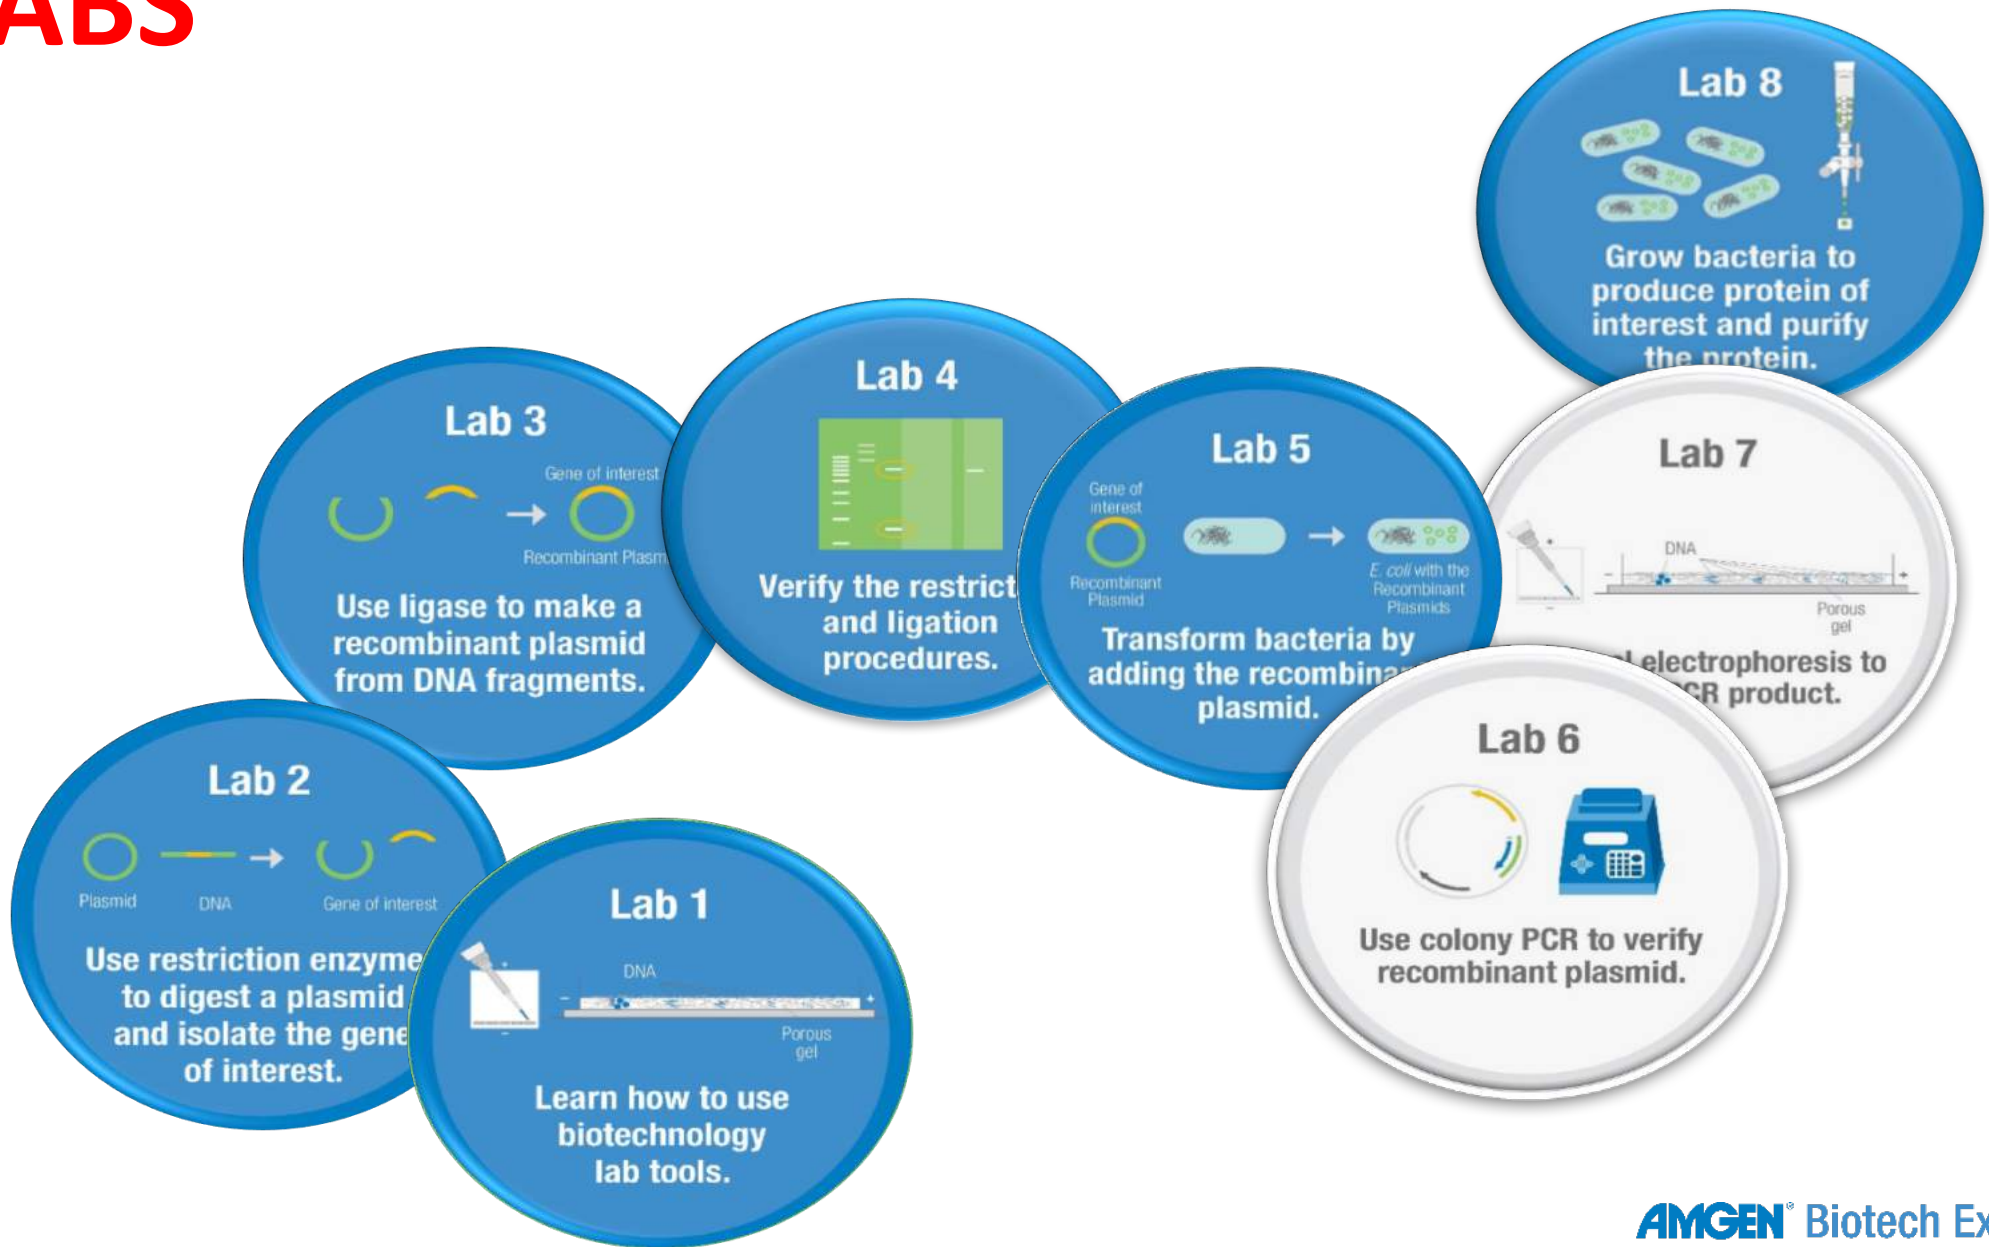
ABS

Lab 8

Grow bacteria to produce protein of interest and purify the protein.

Lab 3

Gene of interest

Recombinant Plasm

Use ligase to make a recombinant plasmid from DNA fragments.

Lab 4

Verify the restrict and ligation procedures.

Lab 5

Gene of interest

Recombinant Plasmid

E. coli with the Recombinant Plasmids

Transform bacteria by adding the recombina plasmid.

Lab 7

DNA

Porous gel

l electrophoresis to CR product.

Lab 6

Use colony PCR to verify recombinant plasmid.

Lab 2

Plasmid

DNA

Gene of interest

Use restriction enzyme to digest a plasmid and isolate the gene of interest.

Lab 1

DNA

Porous gel

Learn how to use biotechnology lab tools.

AMGEN® Biotech Ex